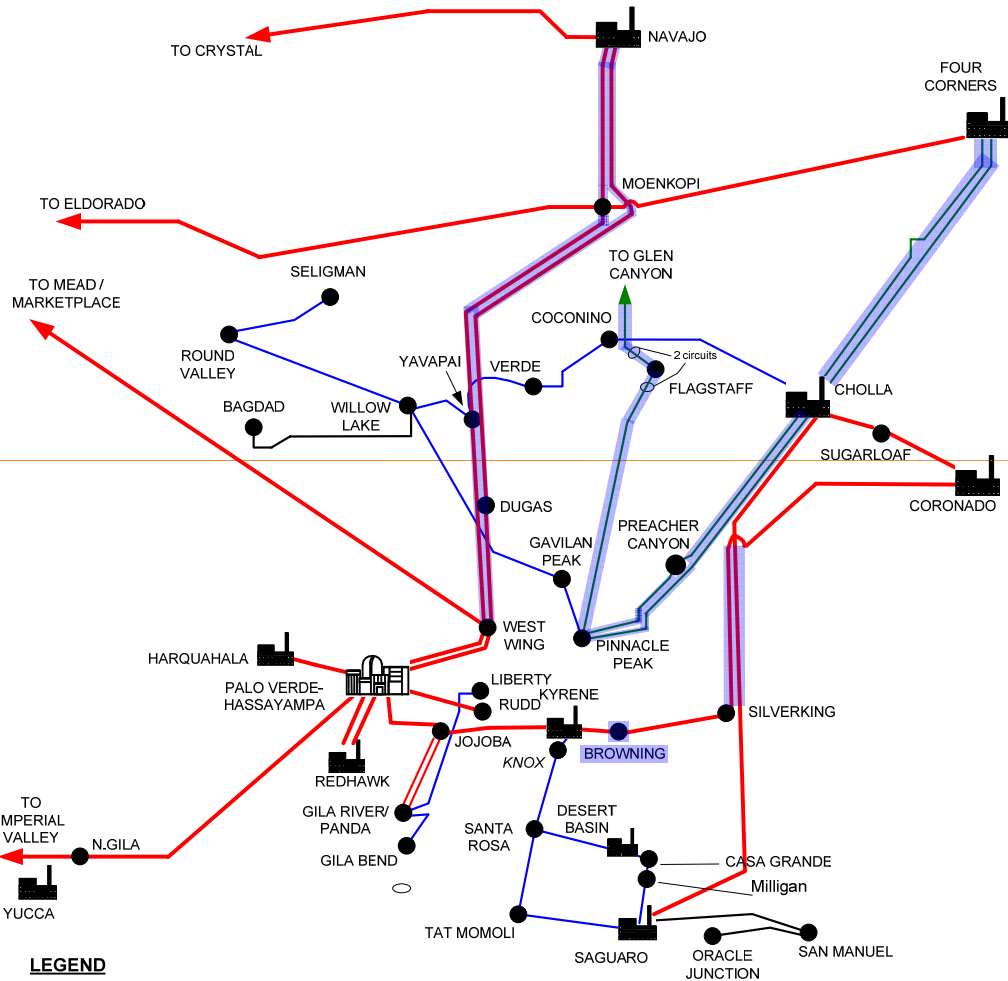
TO CRYSTAL

NAVAJO

FOUR CORNERS

TO ELDORADO

MOENKOPI

TO GLEN CANYON

TO MEAD / MARKETPLACE

SELIGMAN

COCONINO

ROUND VALLEY

YAVAPAI

VERDE

2 circuits

FLAGSTAFF

CHOLLA

BAGDAD

WILLOW LAKE

SUGARLOAF

CORONADO

DUGAS

GAVILAN PEAK

PREACHER CANYON

WEST WING

PINNACLE PEAK

HARQUAHALA

PALO VERDE-HASSAYAMPA

LIBERTY

RUDD

KYRENE

SILVERKING

JOJOBA

BROWNING

KNOX

REDHAWK

TO MPERIAL VALLEY

GILA RIVER/ PANDA

DESERT BASIN

SANTA ROSA

N.GILA

GILA BEND

CASA GRANDE

Milligan

YUCCA

TAT MOMOLI

SAGUARO

ORACLE JUNCTION

SAN MANUEL

LEGEND